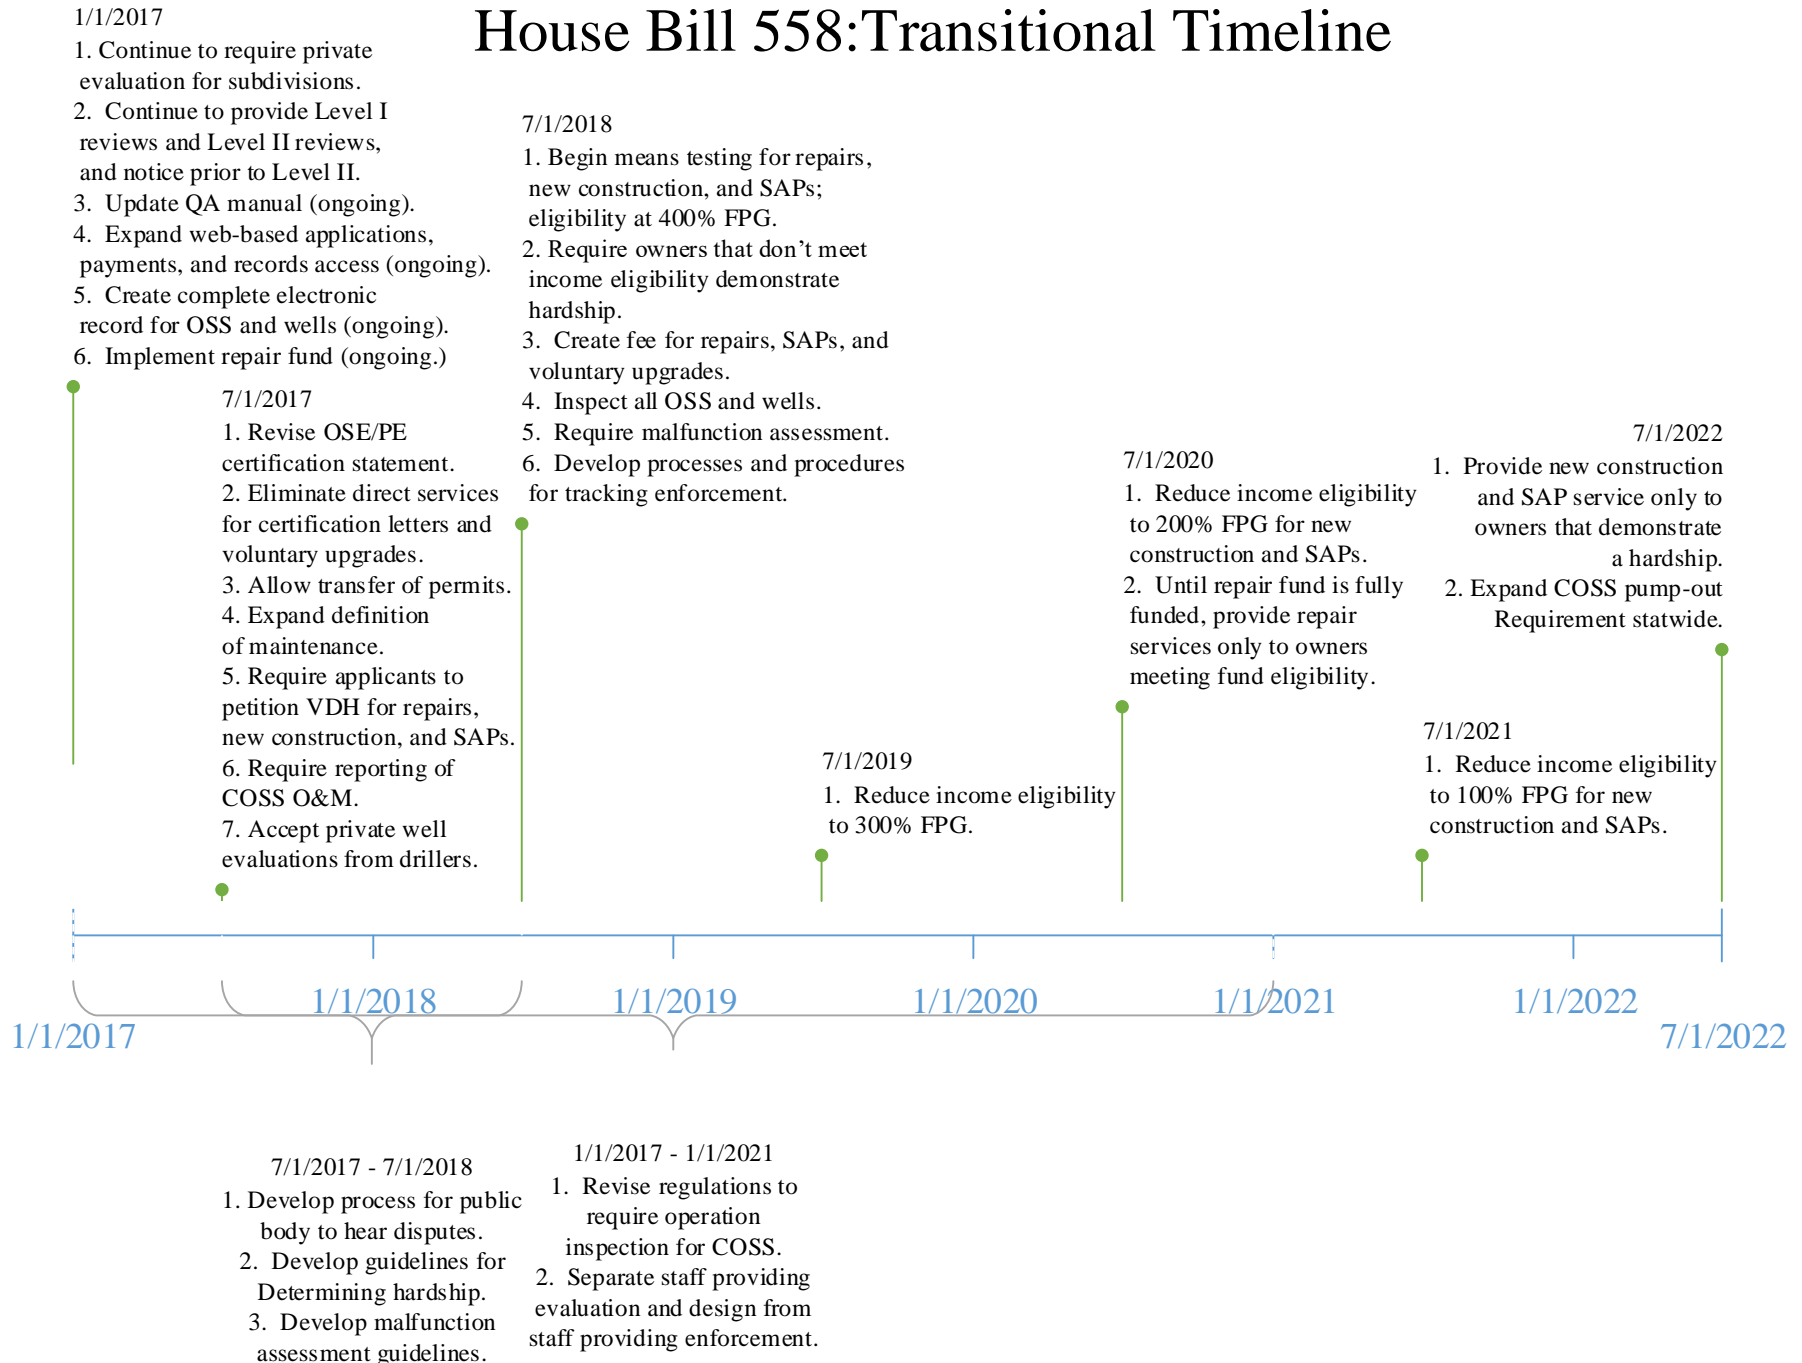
House Bill 558:Transitional Timeline

1/1/2017
1. Continue to require private evaluation for subdivisions.
2. Continue to provide Level I reviews and Level II reviews, and notice prior to Level II.
3. Update QA manual (ongoing).
4. Expand web-based applications, payments, and records access (ongoing).
5. Create complete electronic record for OSS and wells (ongoing).
6. Implement repair fund (ongoing.)

7/1/2017
1. Revise OSE/PE certification statement.
2. Eliminate direct services for certification letters and voluntary upgrades.
3. Allow transfer of permits.
4. Expand definition of maintenance.
5. Require applicants to petition VDH for repairs, new construction, and SAPs.
6. Require reporting of COSS O&M.
7. Accept private well evaluations from drillers.

7/1/2018
1. Begin means testing for repairs, new construction, and SAPs; eligibility at 400% FPG.
2. Require owners that don’t meet income eligibility demonstrate hardship.
3. Create fee for repairs, SAPs, and voluntary upgrades.
4. Inspect all OSS and wells.
5. Require malfunction assessment.
6. Develop processes and procedures for tracking enforcement.

7/1/2019
1. Reduce income eligibility to 300% FPG.

7/1/2020
1. Reduce income eligibility to 200% FPG for new construction and SAPs.
2. Until repair fund is fully funded, provide repair services only to owners meeting fund eligibility.

7/1/2021
1. Reduce income eligibility to 100% FPG for new construction and SAPs.

7/1/2022
1. Provide new construction and SAP service only to owners that demonstrate a hardship.
2. Expand COSS pump-out Requirement statwide.

1/1/2017
1/1/2018
1/1/2019
1/1/2020
1/1/2021
1/1/2022
7/1/2022

7/1/2017 - 7/1/2018
1. Develop process for public body to hear disputes.
2. Develop guidelines for Determining hardship.
3. Develop malfunction assessment guidelines.

1/1/2017 - 1/1/2021
1. Revise regulations to require operation inspection for COSS.
2. Separate staff providing evaluation and design from staff providing enforcement.